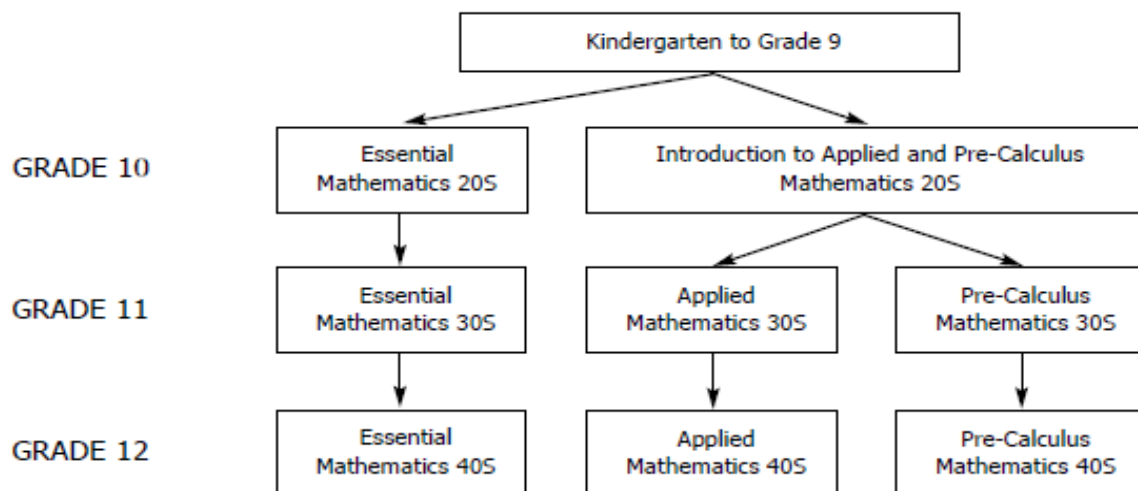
Kindergarten to Grade 9

GRADE 10

Essential Mathematics 20S

Introduction to Applied and Pre-Calculus Mathematics 20S

GRADE 11

Essential Mathematics 30S

Applied Mathematics 30S

Pre-Calculus Mathematics 30S

GRADE 12

Essential Mathematics 40S

Applied Mathematics 40S

Pre-Calculus Mathematics 40S